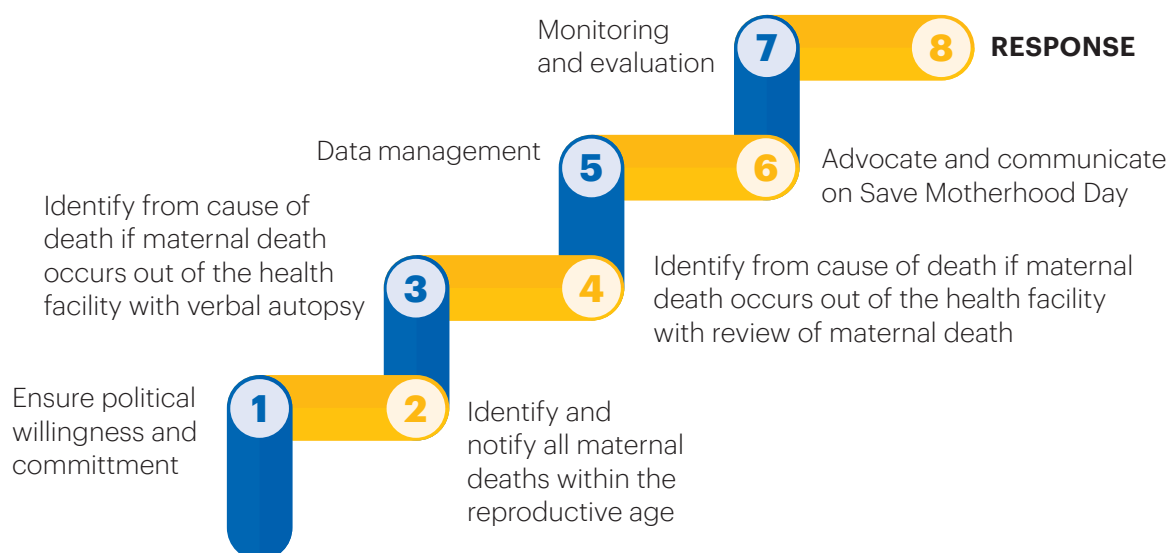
Monitoring and evaluation

7

8

RESPONSE

Data management

5

6

Advocate and communicate on Save Motherhood Day

Identify from cause of death if maternal death occurs out of the health facility with verbal autopsy

3

4

Identify from cause of death if maternal death occurs out of the health facility with review of maternal death

Ensure political willingness and committment

1

2

Identify and notify all maternal deaths within the reproductive age